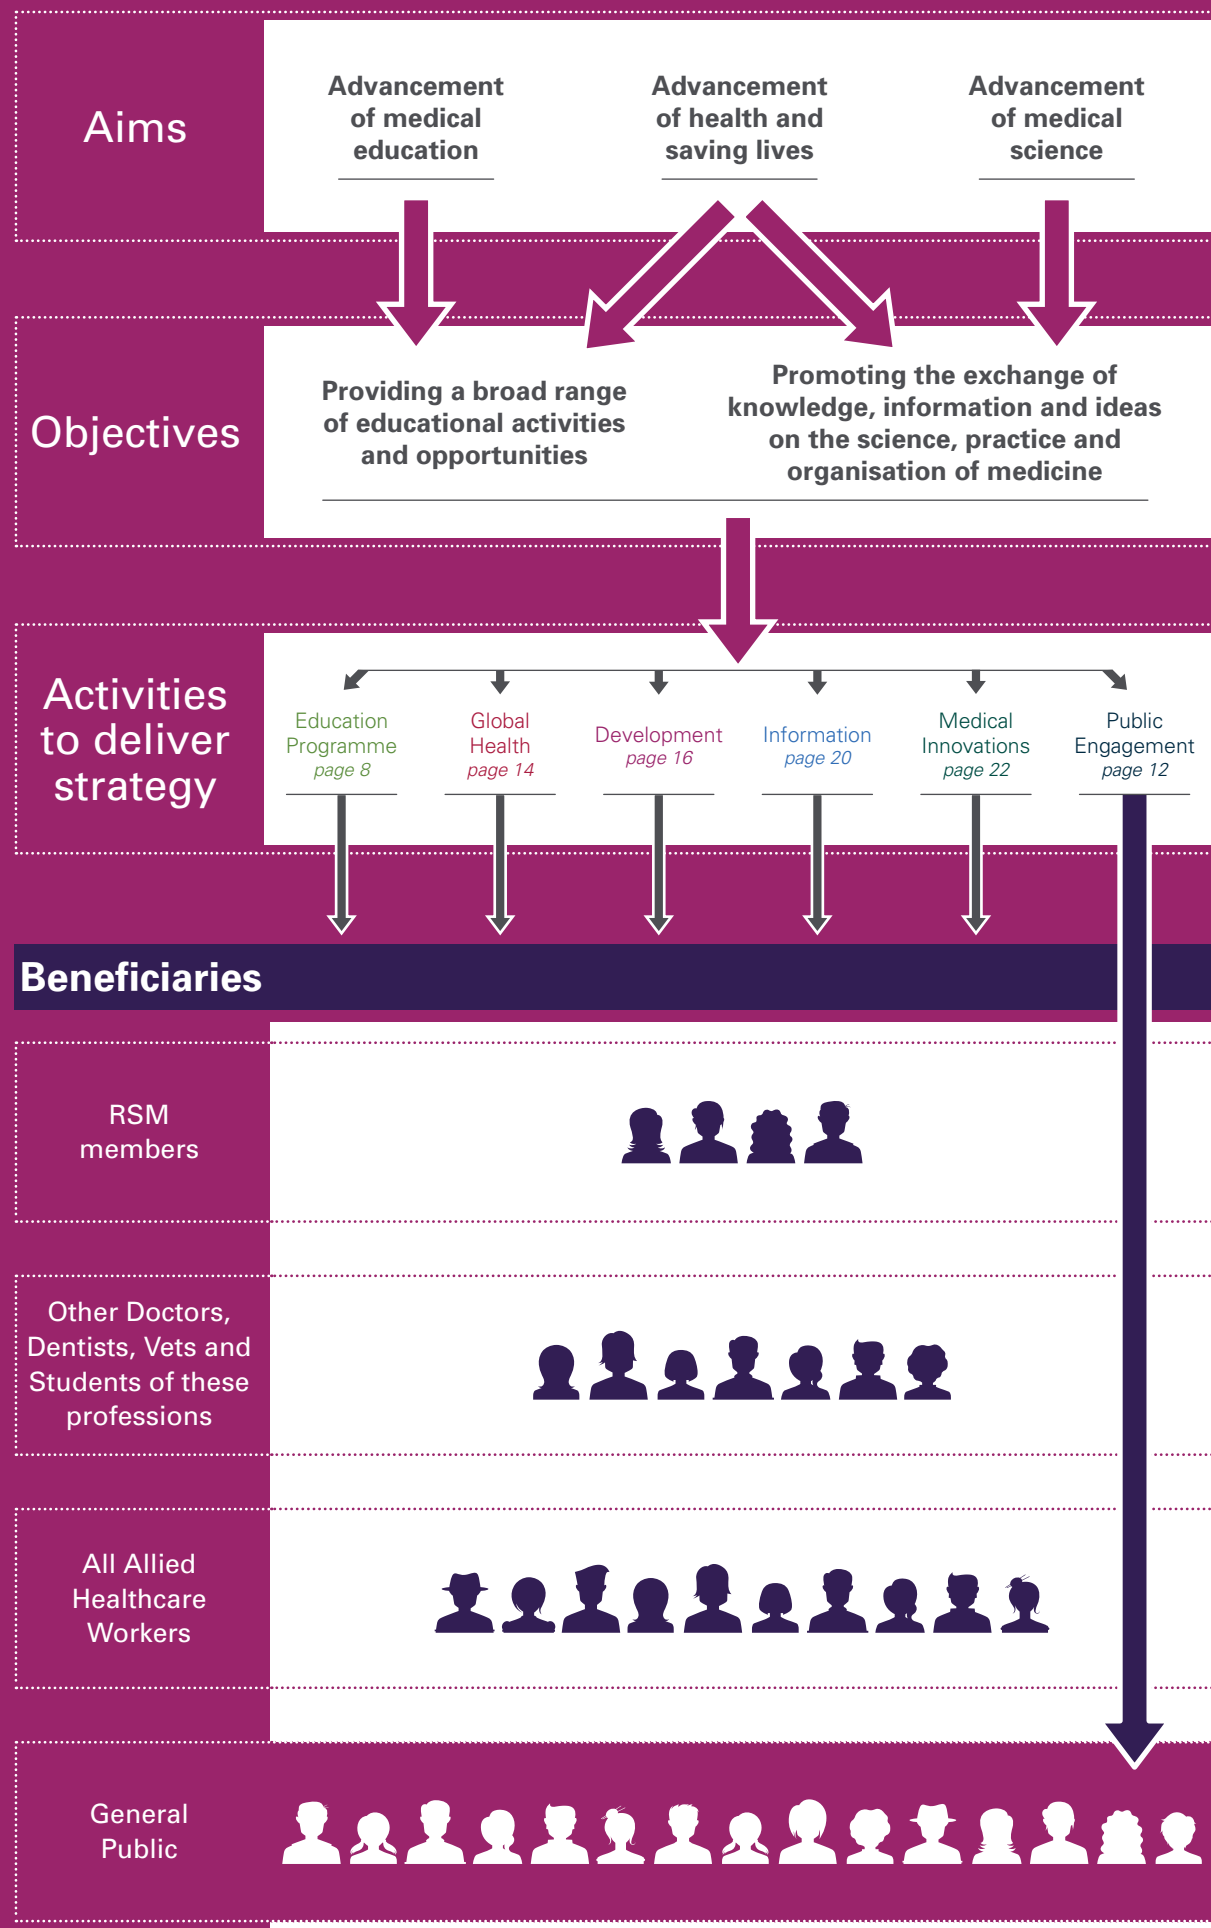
Aims

Advancement of medical education

Advancement of health and saving lives

Advancement of medical science

Objectives

Providing a broad range of educational activities and opportunities

Promoting the exchange of knowledge, information and ideas on the science, practice and organisation of medicine

Activities to deliver strategy

Education Programme page 8

Global Health page 14

Development page 16

Information page 20

Medical Innovations page 22

Public Engagement page 12

Beneficiaries

RSM members

Other Doctors, Dentists, Vets and Students of these professions

All Allied Healthcare Workers

General Public